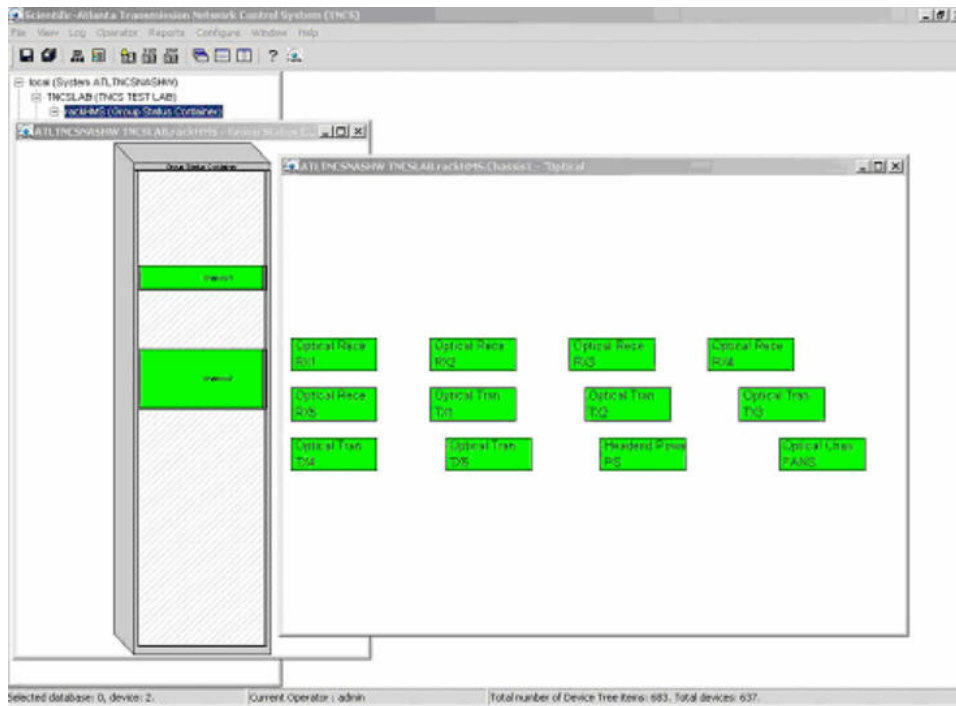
Scientific-Atlanta Transmission Network Control System (TNCS)

File View Log Operator Reports Configure Window Help

local (System ATLTNCSNASHW)
TNCSLAB (TNCS TEST LAB)
rackHMS (Group Status Container)

ATLTNCSNASHW TNCSLAB.rackHMS - Group Status C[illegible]

Group Status Container

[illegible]

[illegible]

ATLTNCSNASHW TNCSLAB.rackHMS.Chassis1 - "Optical

Optical Rece RX1

Optical Rece RX2

Optical Rece RX3

Optical Rece RX4

Optical Rece RX5

Optical Tran TX1

Optical Tran TX2

Optical Tran TX3

Optical Tran TX4

Optical Tran TX5

Headend Powe PS

Optical Chas FANS

Selected database: 0, device: 2.

Current Operator : admin

Total number of Device Tree items: 683. Total devices: 637.